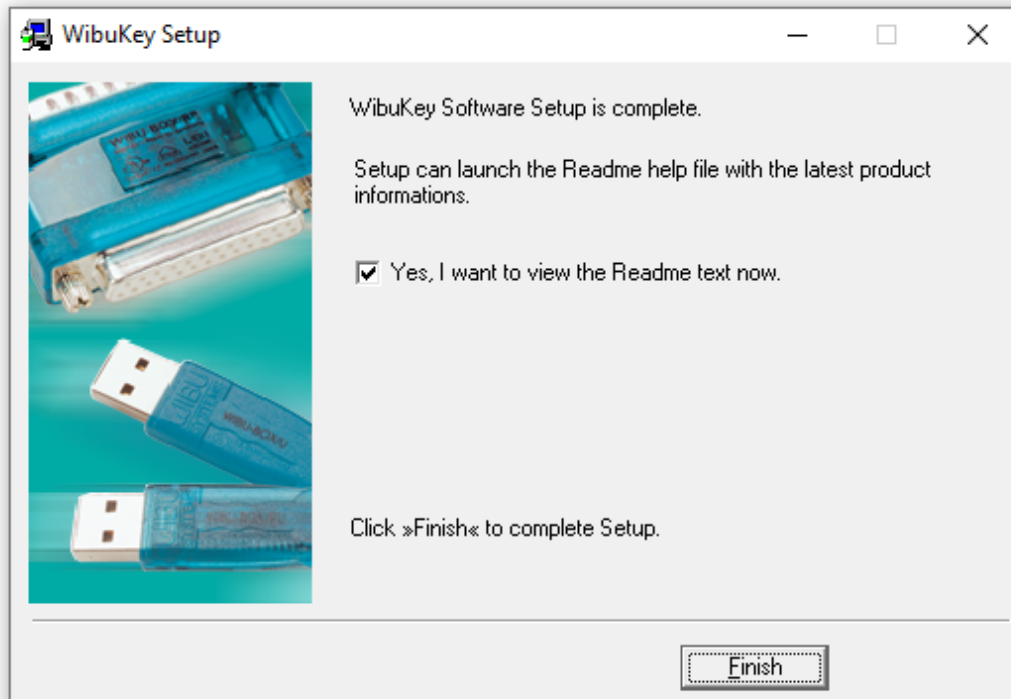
WibuKey Setup

WibuKey Software Setup is complete.

Setup can launch the Readme help file with the latest product informations.

Yes, I want to view the Readme text now.

Click »Finish« to complete Setup.

Finish